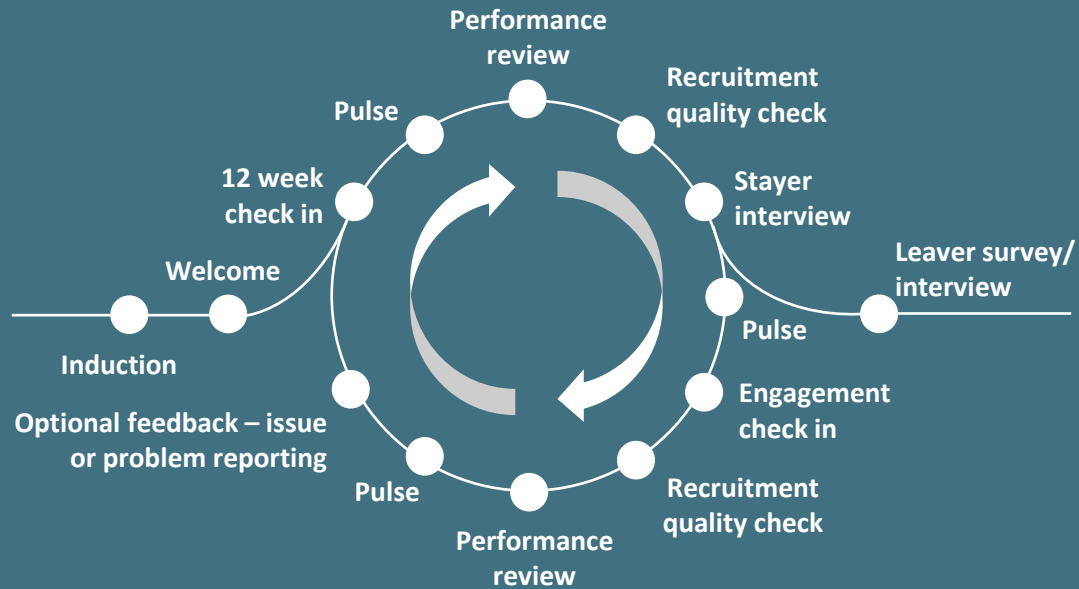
Performance review

Recruitment quality check

Stayer interview

Leaver survey/ interview

Pulse

Engagement check in

Recruitment quality check

Performance review

Pulse

Optional feedback – issue or problem reporting

Induction

Welcome

12 week check in

Pulse